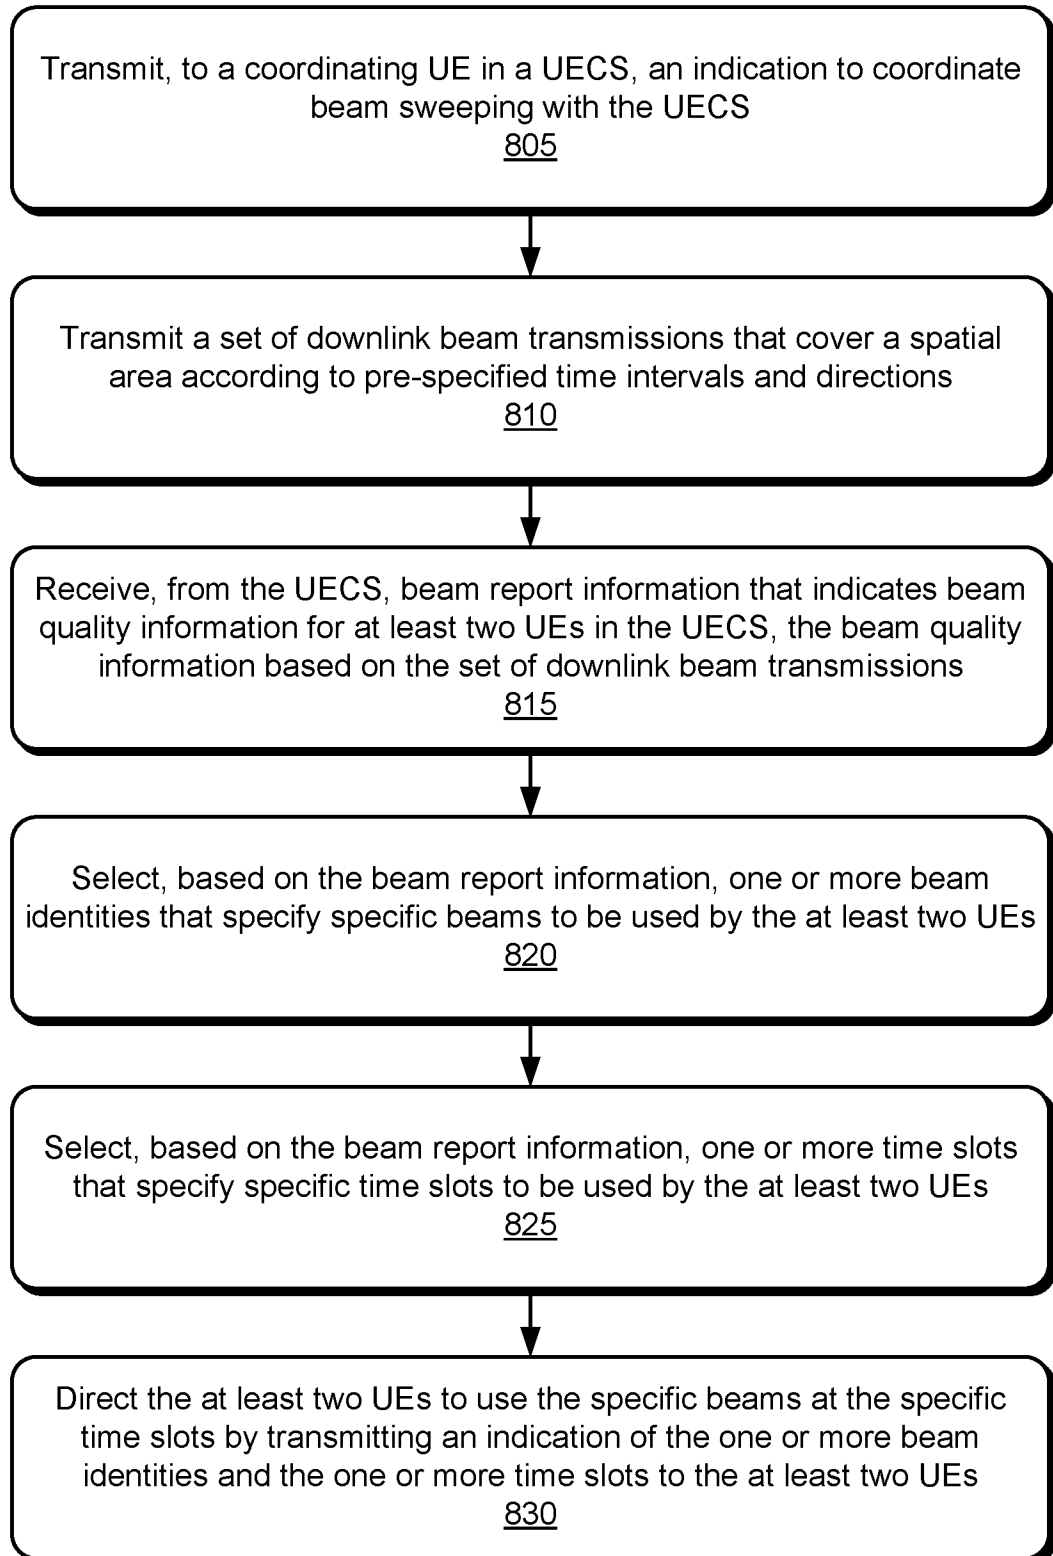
Transmit, to a coordinating UE in a UECS, an indication to coordinate beam sweeping with the UECS
805

Transmit a set of downlink beam transmissions that cover a spatial area according to pre-specified time intervals and directions
810

Receive, from the UECS, beam report information that indicates beam quality information for at least two UEs in the UECS, the beam quality information based on the set of downlink beam transmissions
815

Select, based on the beam report information, one or more beam identities that specify specific beams to be used by the at least two UEs
820

Select, based on the beam report information, one or more time slots that specify specific time slots to be used by the at least two UEs
825

Direct the at least two UEs to use the specific beams at the specific time slots by transmitting an indication of the one or more beam identities and the one or more time slots to the at least two UEs
830